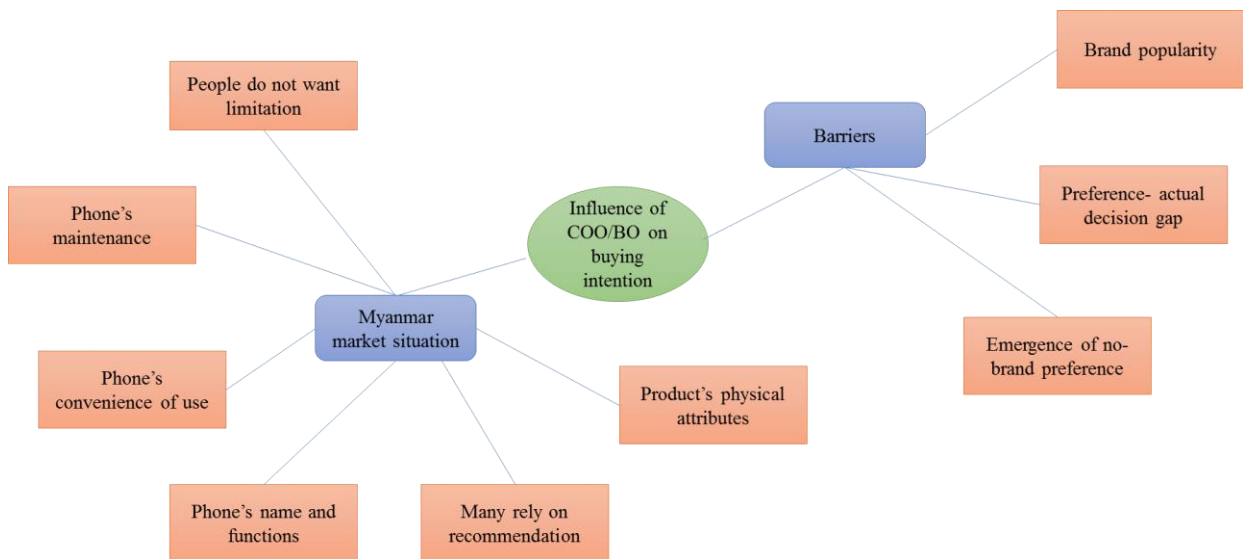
Influence of COO/BO on buying intention

Barriers

Brand popularity

Preference- actual decision gap

Emergence of no-brand preference

Myanmar market situation

People do not want limitation

Phone's maintenance

Phone's convenience of use

Phone's name and functions

Many rely on recommendation

Product's physical attributes